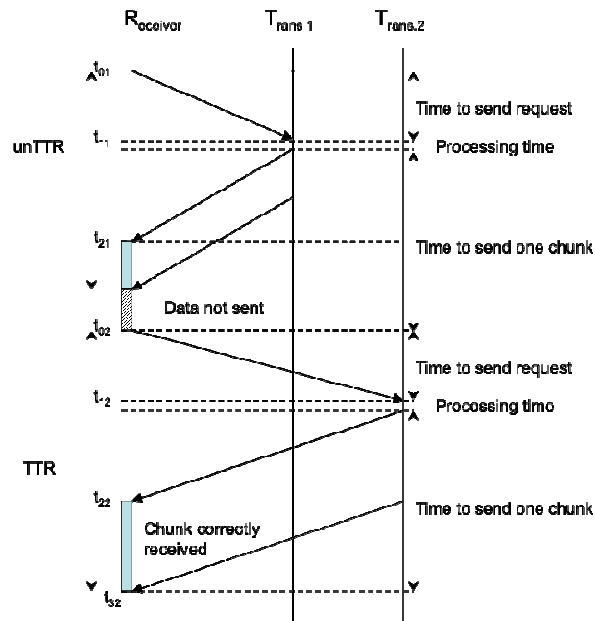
$R_{eceiver}$

$T_{rans\ 1}$

$T_{rans\ 2}$

$t_{01}$

Time to send request

unTTR

$t_{\cdot 1}$

Processing time

$t_{21}$

Time to send one chunk

Data not sent

$t_{02}$

Time to send request

$t_{\cdot 2}$

Processing timo

TTR

$t_{22}$

Time to send one chunk

Chunk correctly received

$t_{32}$